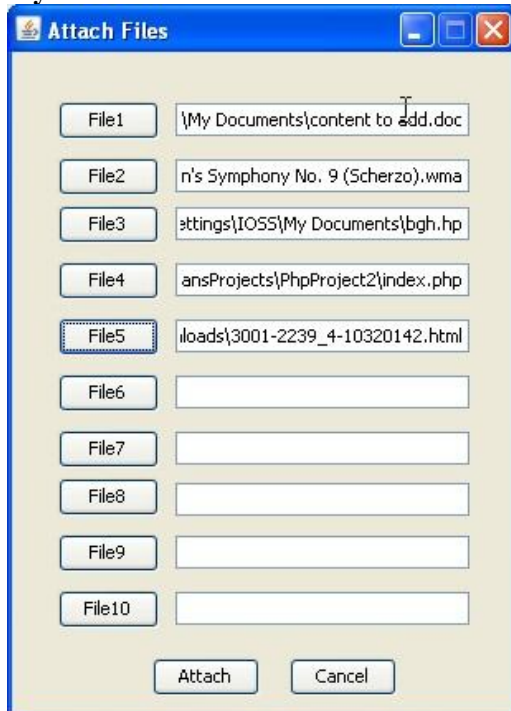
Attach Files

File1 \My Documents\content to add.doc

File2 n's Symphony No. 9 (Scherzo).wma

File3 ettings\IOSS\My Documents\bgh.hp

File4 ansProjects\PhpProject2\index.php

File5 loads\3001-2239_4-10320142.html

File6

File7

File8

File9

File10

Attach Cancel